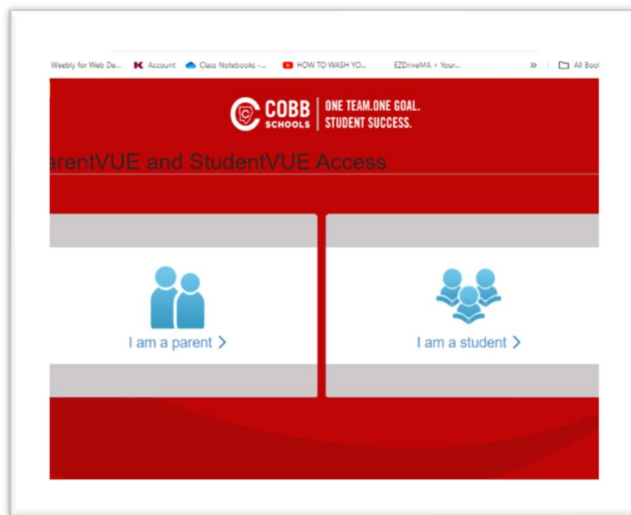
Weebly for Web De... Account Class Notebooks -... HOW TO WASH YO... EZDriveMA > Your... » All Boo

COBB SCHOOLS | ONE TEAM.ONE GOAL. STUDENT SUCCESS.

arentVUE and StudentVUE Access

I am a parent ›

I am a student ›